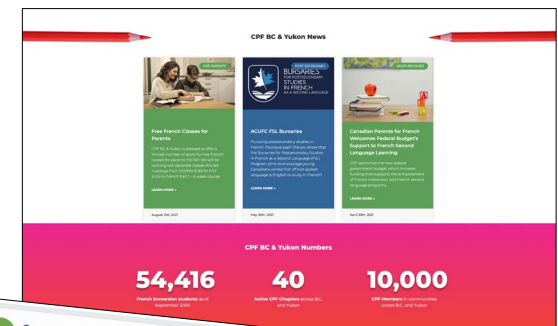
CPF BC & Yukon News

FOR PARENTS

Free French Classes for Parents

CPF BC & Yukon is pleased to offer a limited number of spots for Free French classes for parents this fall! We will be running two separate classes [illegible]

LEARN MORE »

August 31st, 2021

POST SECONDARY

BURSARIES FOR POST-SECONDARY STUDIES IN FRENCH AS A SECOND LANGUAGE

ACUFC FSL Bursaries

Pursuing postsecondary studies in French? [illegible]

LEARN MORE »

May 20th, 2021

NEWS RELEASES

Canadian Parents for French Welcomes Federal Budget's Support to French Second Language Learning

CPF welcomes the new federal government budget which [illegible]

LEARN MORE »

April 20th, 2021

CPF BC & Yukon Numbers

54,416
French immersion students as of September 2020

40
Active CPF Chapters across B.C. and Yukon

10,000
CPF Members in communities across B.C. and Yukon